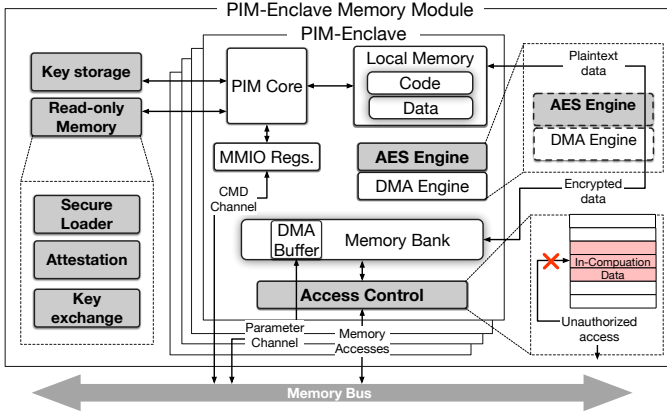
PIM-Enclave Memory Module

PIM-Enclave

Key storage

Read-only Memory

Secure Loader

Attestation

Key exchange

PIM Core

Local Memory

Code

Data

MMIO Regs.

CMD Channel

AES Engine

DMA Engine

Plaintext data

AES Engine

DMA Engine

Encrypted data

DMA Buffer

Memory Bank

Access Control

In-Compuation Data

Unauthorized access

Parameter Channel

Memory Accesses

Memory Bus